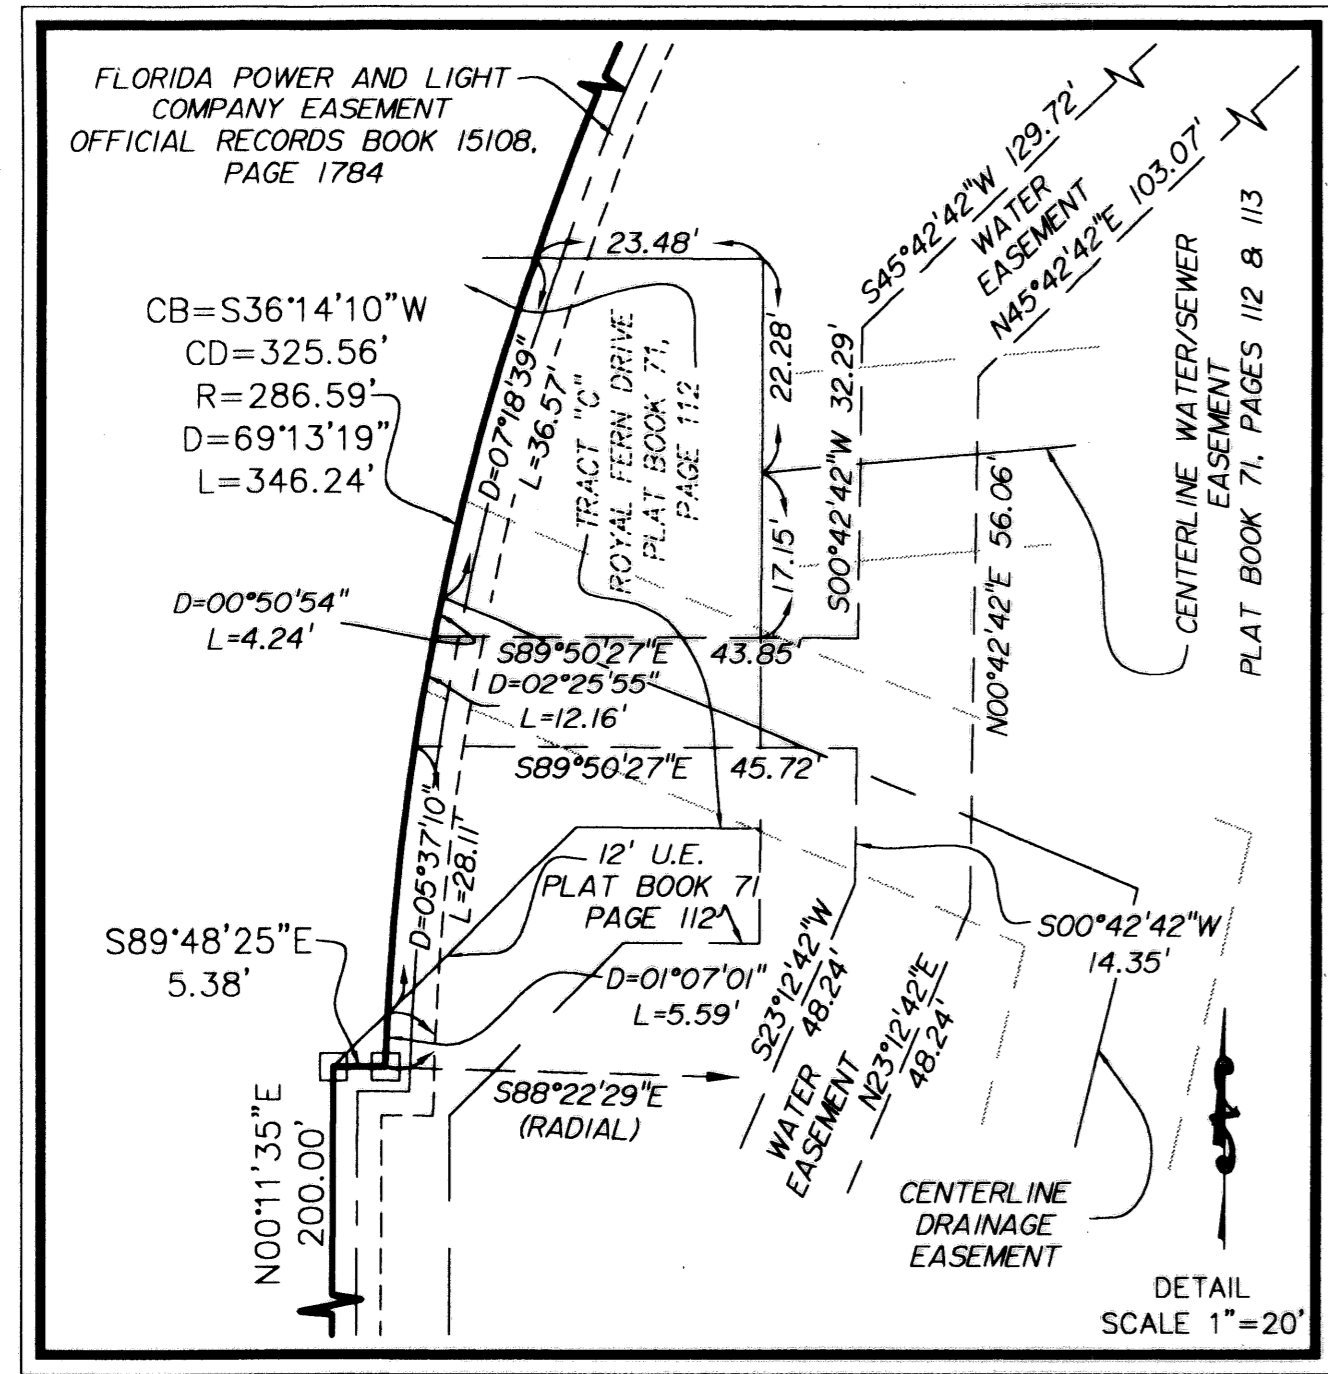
FLORIDA POWER AND LIGHT COMPANY EASEMENT OFFICIAL RECORDS BOOK 15108, PAGE 1784

CB=S36°14'10"W
CD=325.56'
R=286.59'
D=69°13'19"
L=346.24'

23.48'

22.28'

D=07°18'39"
L=36.57'

TRACT "C"
ROYAL FERN DRIVE
PLAT BOOK 71,
PAGE 112

S45°42'42"W 129.72'
WATER EASEMENT
N45°42'42"E 103.07'

S00°42'42"W 32.29'

17.15'

N00°42'42"E 56.06'

CENTERLINE WATER/SEWER EASEMENT
PLAT BOOK 71, PAGES 112 & 113

D=00°50'54"
L=4.24'

S89°50'27"E 43.85'
D=02°25'55"
L=12.16'

S89°50'27"E 45.72'

D=05°37'10"
L=28.11'

12' U.E.
PLAT BOOK 71
PAGE 112

S89°48'25"E
5.38'

D=01°07'01"
L=5.59'

S00°42'42"W
14.35'

S23°12'42"W
48.24'

N23°12'42"E
48.24'

S88°22'29"E
(RADIAL)

WATER EASEMENT

N00°11'35"E
200.00'

CENTERLINE
DRAINAGE
EASEMENT

DETAIL
SCALE 1"=20'